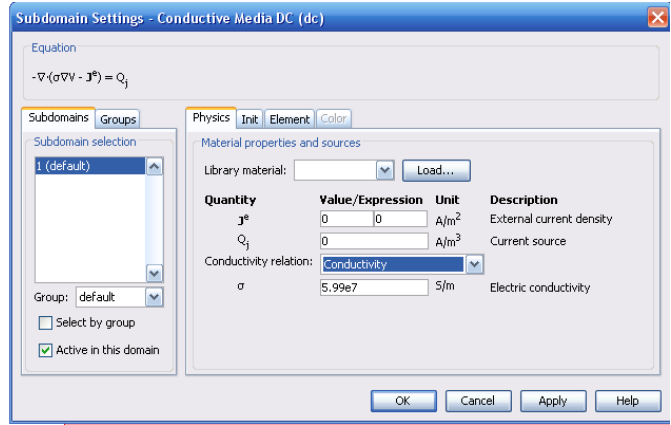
Subdomain Settings - Conductive Media DC (dc)

Equation

$-\nabla\cdot(\sigma\nabla V - \mathbf{J}^e) = Q_j$

Subdomains | Groups

Subdomain selection

1 (default)

Group: default

Select by group

Active in this domain

Physics | Init | Element | Color

Material properties and sources

Library material: | Load...

| Quantity | Value/Expression | | Unit | Description |
|---|---|---|---|---|
| $\mathbf{J}^e$ | 0 | 0 | A/m$^2$ | External current density |
| $Q_j$ | 0 | | A/m$^3$ | Current source |
| Conductivity relation: | Conductivity | | | |
| σ | 5.99e7 | | S/m | Electric conductivity |

OK | Cancel | Apply | Help